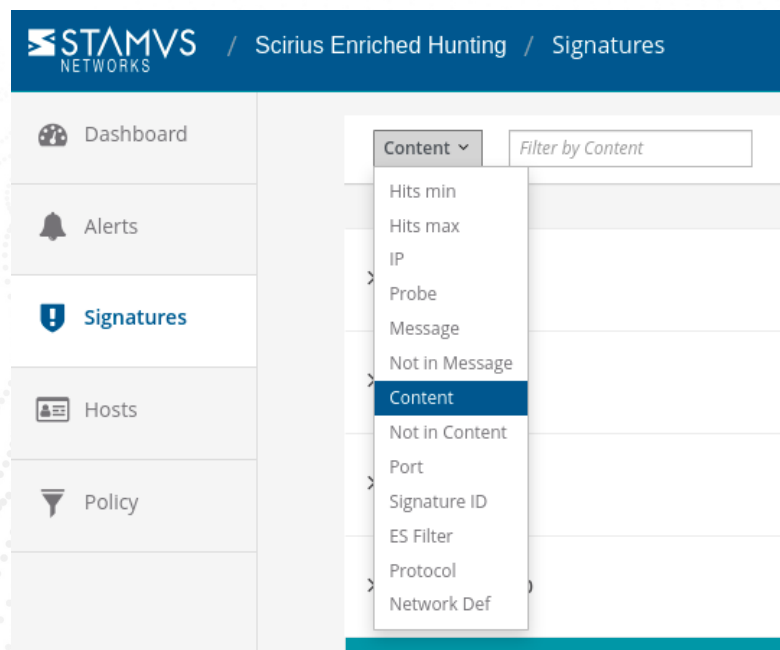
STAMVS NETWORKS / Scirius Enriched Hunting / Signatures

Dashboard

Alerts

Signatures

Hosts

Policy

Content

Filter by Content

Hits min
Hits max
IP
Probe
Message
Not in Message
Content
Not in Content
Port
Signature ID
ES Filter
Protocol
Network Def